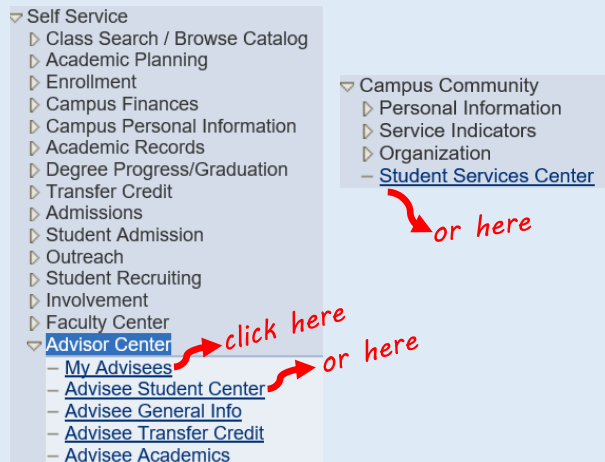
Self Service
Class Search / Browse Catalog
Academic Planning
Enrollment
Campus Finances
Campus Personal Information
Academic Records
Degree Progress/Graduation
Transfer Credit
Admissions
Student Admission
Outreach
Student Recruiting
Involvement
Faculty Center
Advisor Center
My Advisees
Advisee Student Center
Advisee General Info
Advisee Transfer Credit
Advisee Academics

click here

or here

Campus Community
Personal Information
Service Indicators
Organization
Student Services Center

or here